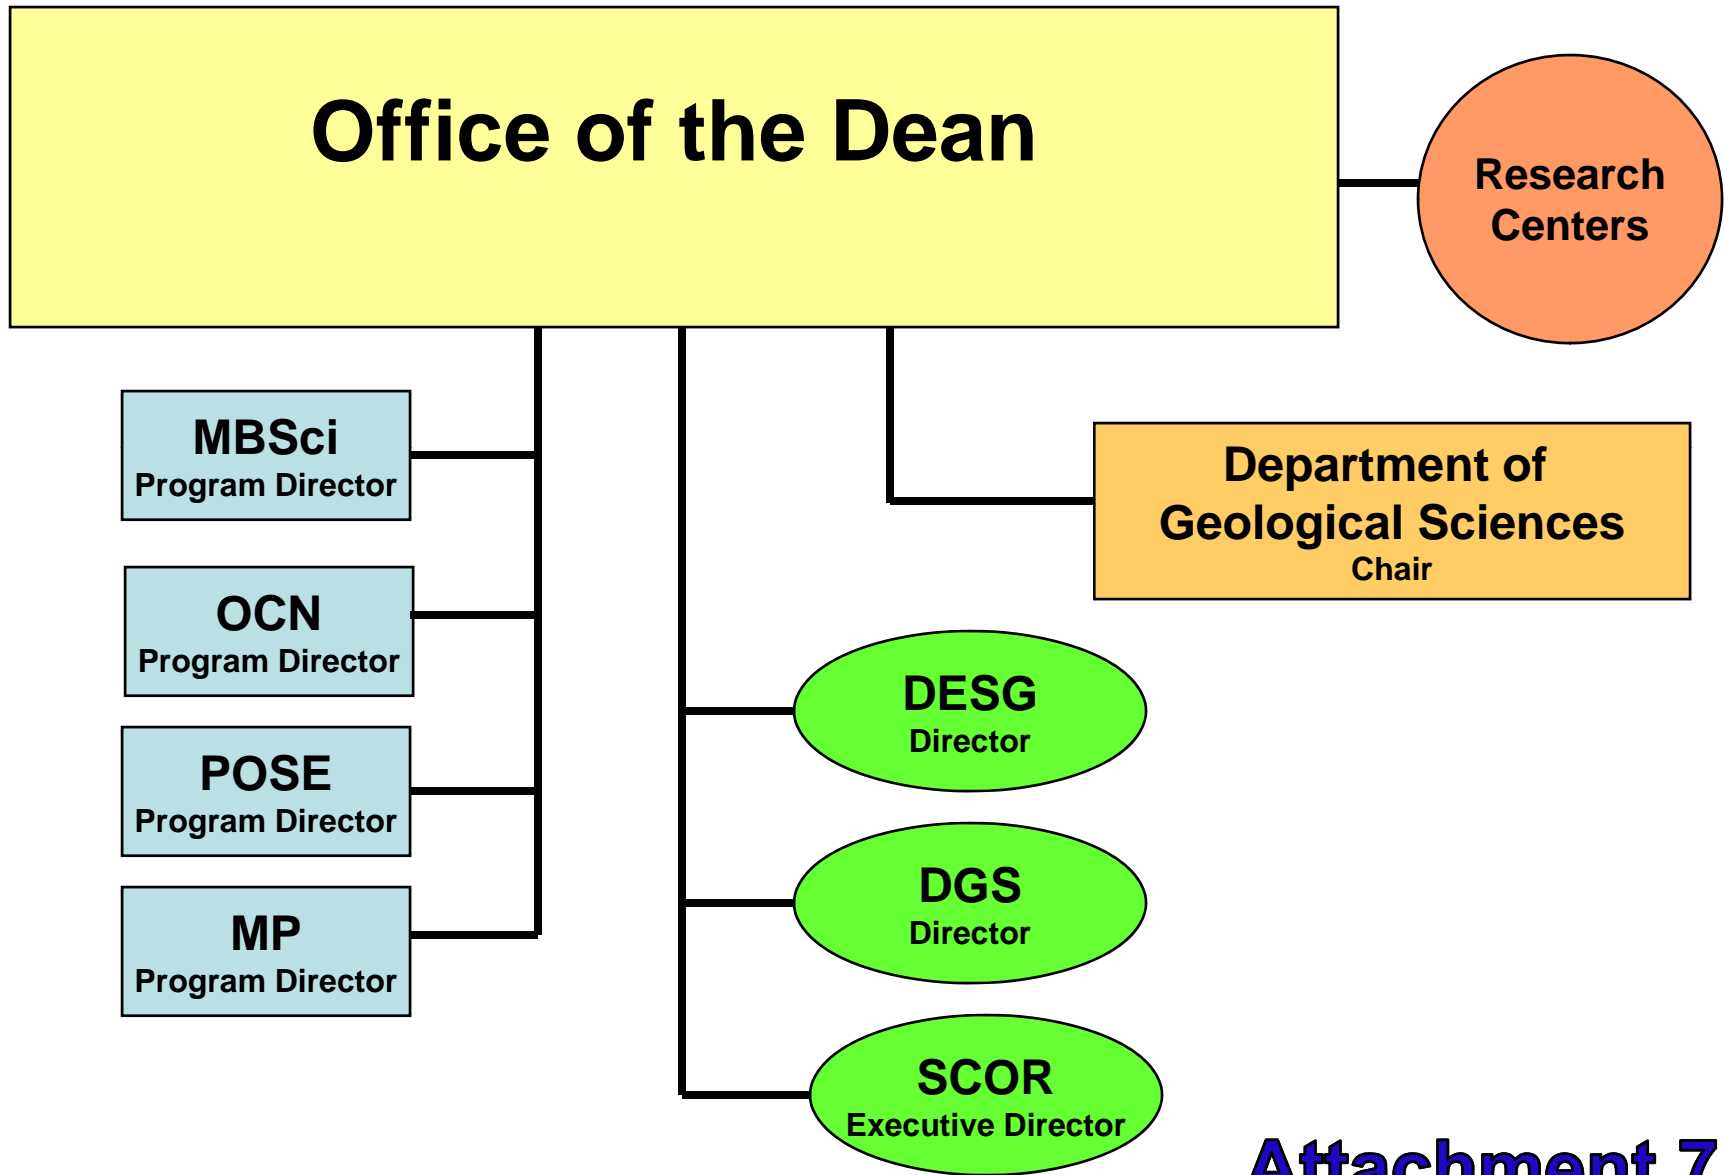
Office of the Dean

Research Centers

MBSci
Program Director

OCN
Program Director

POSE
Program Director

MP
Program Director

Department of Geological Sciences
Chair

DESG
Director

DGS
Director

SCOR
Executive Director

Attachment 7